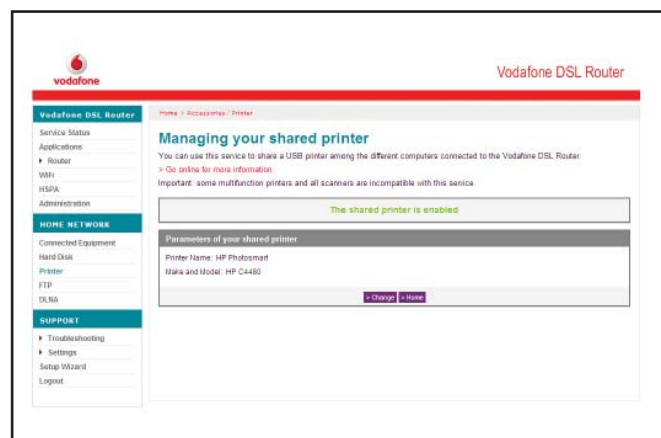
vodafone

Vodafone DSL Router

Vodafone DSL Router
Service Status
Applications
▸ Router
WiFi
HSPA
Administration

HOME NETWORK
Connected Equipment
Hard Disk
Printer
FTP
DLNA

SUPPORT
▸ Troubleshooting
▸ Settings
Setup Wizard
Logout

Home > Accessories / Printer

Managing your shared printer

You can use this service to share a USB printer among the different computers connected to the Vodafone DSL Router.
> Go online for more information.
Important: some multifunction printers and all scanners are incompatible with this service.

The shared printer is enabled

Parameters of your shared printer

Printer Name: HP Photosmart
Make and Model: HP C4480

> Change > Home